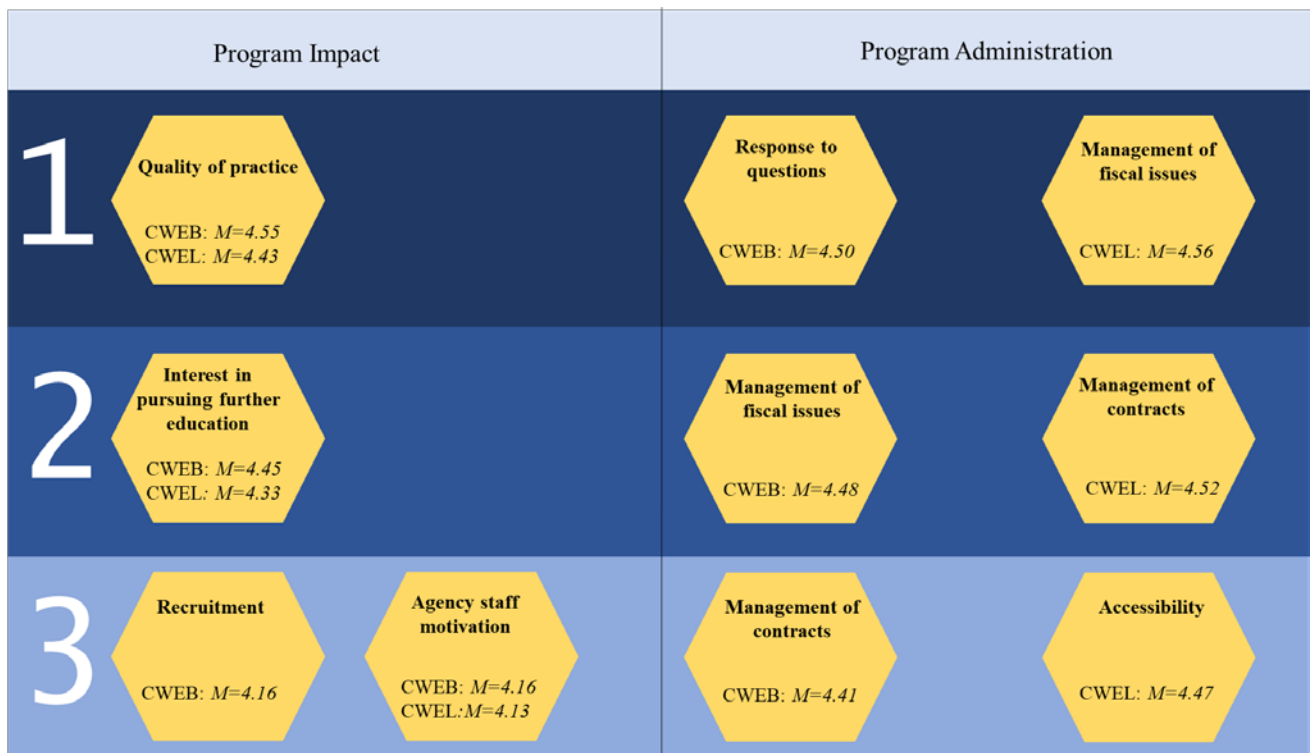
| | Program Impact | | Program Administration | |
|---|---|---|---|---|
| 1 | Quality of practice CWEB: *M=4.55* CWEL: *M=4.43* | | Response to questions CWEB: *M=4.50* | Management of fiscal issues CWEL: *M=4.56* |
| 2 | Interest in pursuing further education CWEB: *M=4.45* CWEL: *M=4.33* | | Management of fiscal issues CWEB: *M=4.48* | Management of contracts CWEL: *M=4.52* |
| 3 | Recruitment CWEB: *M=4.16* | Agency staff motivation CWEB: *M=4.16* CWEL:*M=4.13* | Management of contracts CWEB: *M=4.41* | Accessibility CWEL: *M=4.47* |